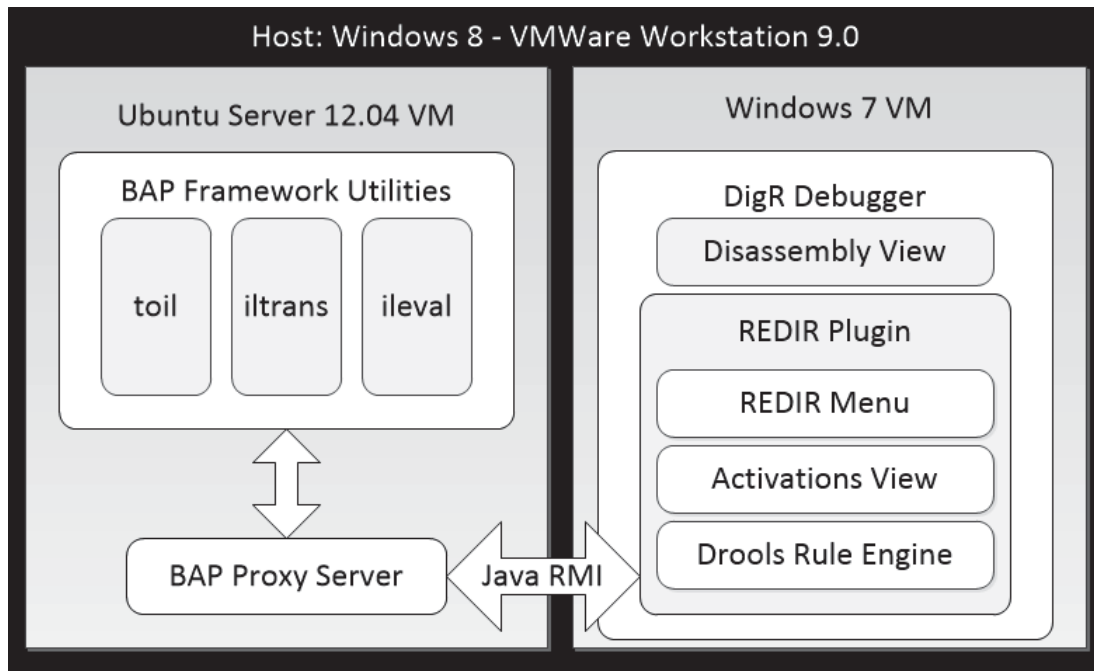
Host: Windows 8 - VMWare Workstation 9.0

Ubuntu Server 12.04 VM

BAP Framework Utilities

toil

iltrans

ileval

BAP Proxy Server

Java RMI

Windows 7 VM

DigR Debugger

Disassembly View

REDIR Plugin

REDIR Menu

Activations View

Drools Rule Engine